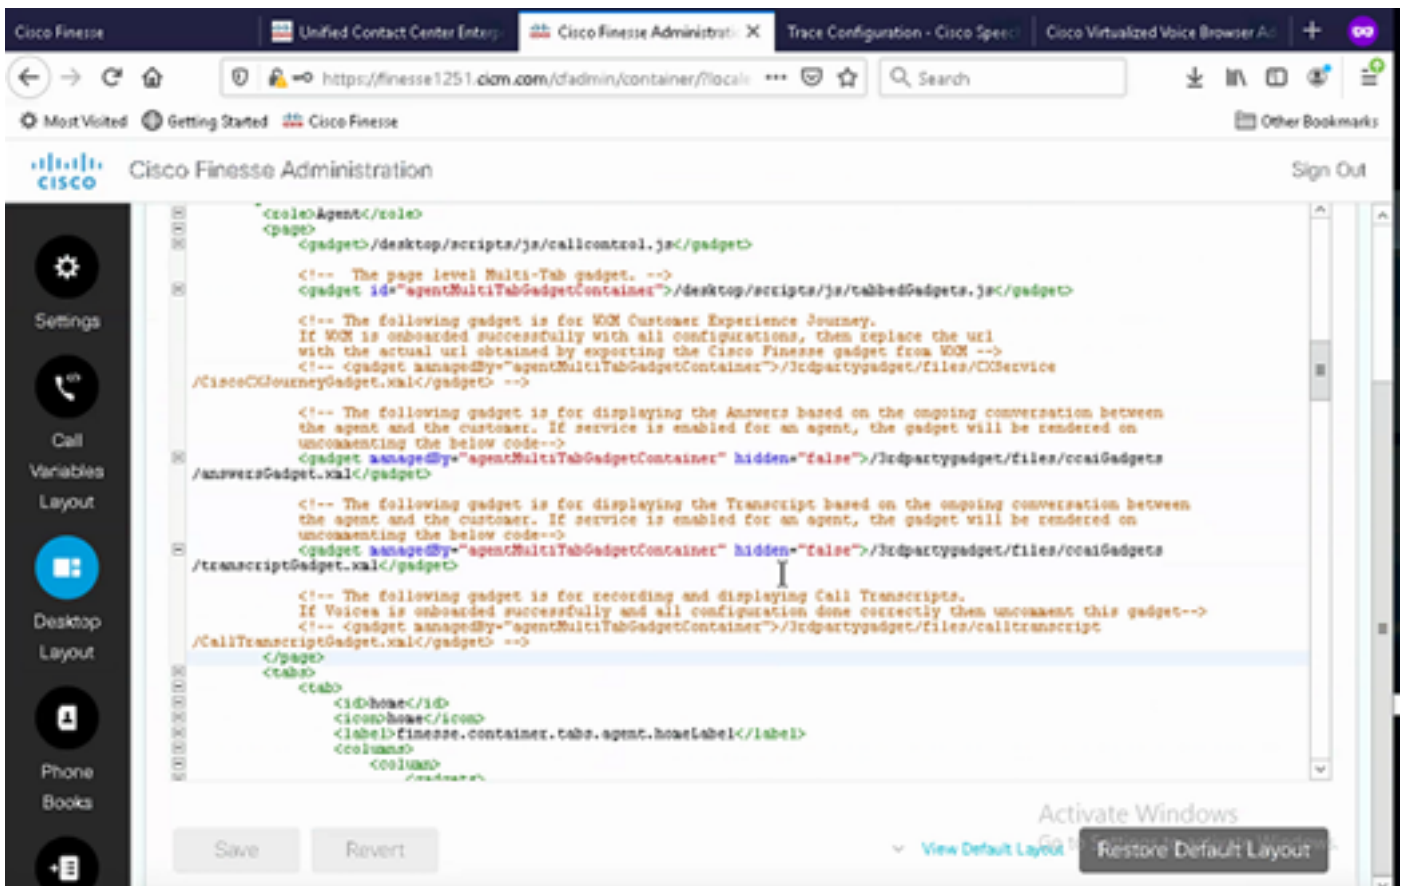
Cisco Finesse | Unified Contact Center Enterp | Cisco Finesse Administrati ✕ | Trace Configuration - Cisco Speec | Cisco Virtualized Voice Browser Ad | +

https://finesse1251.cicm.com/cfadmin/container/?locale ••• | Search

Most Visited | Getting Started | Cisco Finesse | Other Bookmarks

Cisco Finesse Administration | Sign Out

Settings

Call Variables Layout

Desktop Layout

Phone Books

<role>Agent</role>
<page>
<gadget>/desktop/scripts/js/callcontrol.js</gadget>

<!-- The page level Multi-Tab gadget. -->
<gadget id="agentMultiTabGadgetContainer">/desktop/scripts/js/tabbedGadgets.js</gadget>

<!-- The following gadget is for WXM Customer Experience Journey.
If WXM is onboarded successfully with all configurations, then replace the url
with the actual url obtained by exporting the Cisco Finesse gadget from WXM -->
<!-- <gadget managedBy="agentMultiTabGadgetContainer">/3rdpartygadget/files/CXService
/CiscoCXJourneyGadget.xml</gadget> -->

<!-- The following gadget is for displaying the Answers based on the ongoing conversation between
the agent and the customer. If service is enabled for an agent, the gadget will be rendered on
uncommenting the below code-->
<gadget managedBy="agentMultiTabGadgetContainer" hidden="false">/3rdpartygadget/files/ccaiGadgets
/answersGadget.xml</gadget>

<!-- The following gadget is for displaying the Transcript based on the ongoing conversation between
the agent and the customer. If service is enabled for an agent, the gadget will be rendered on
uncommenting the below code-->
<gadget managedBy="agentMultiTabGadgetContainer" hidden="false">/3rdpartygadget/files/ccaiGadgets
/transcriptGadget.xml</gadget>

<!-- The following gadget is for recording and displaying Call Transcripts.
If Voicea is onboarded successfully and all configuration done correctly then uncomment this gadget-->
<!-- <gadget managedBy="agentMultiTabGadgetContainer">/3rdpartygadget/files/calltranscript
/CallTranscriptGadget.xml</gadget> -->
</page>
<tabs>
<tab>
<id>home</id>
<icon>home</icon>
<label>finesse.container.tabs.agent.homeLabel</label>
<columns>
<column>

Activate Windows

Save | Revert | View Default Layout | Restore Default Layout